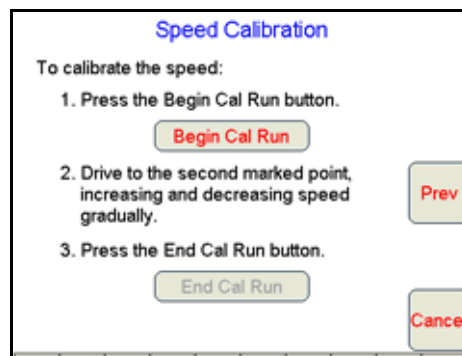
Speed Calibration

To calibrate the speed:

1. Press the Begin Cal Run button.

Begin Cal Run

2. Drive to the second marked point, increasing and decreasing speed gradually.

Prev

3. Press the End Cal Run button.

End Cal Run

Cance